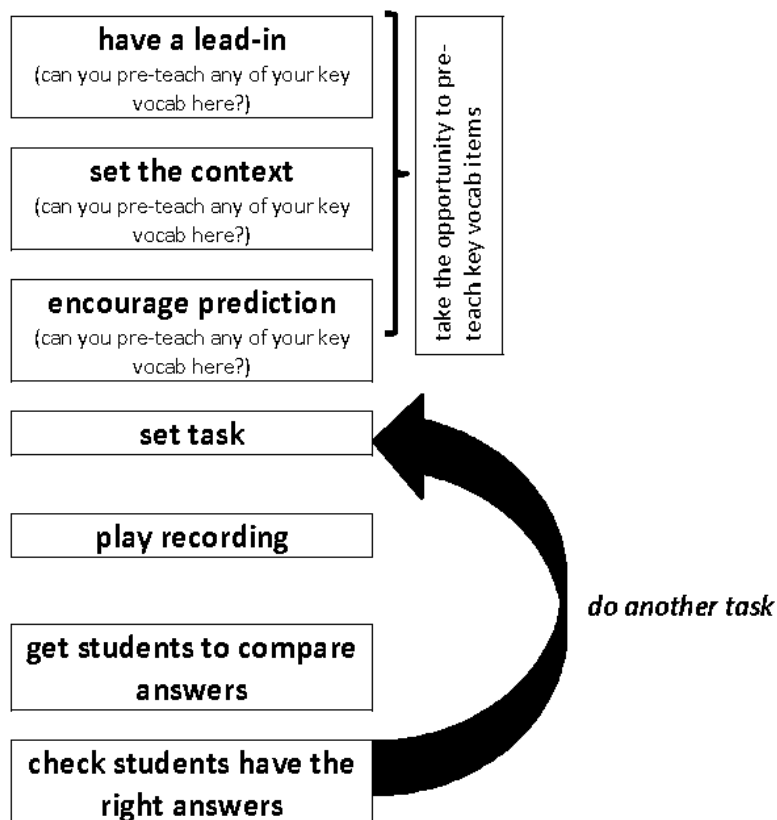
have a lead-in
(can you pre-teach any of your key vocab here?)

set the context
(can you pre-teach any of your key vocab here?)

encourage prediction
(can you pre-teach any of your key vocab here?)

take the opportunity to pre-teach key vocab items

set task

play recording

do another task

get students to compare answers

check students have the right answers